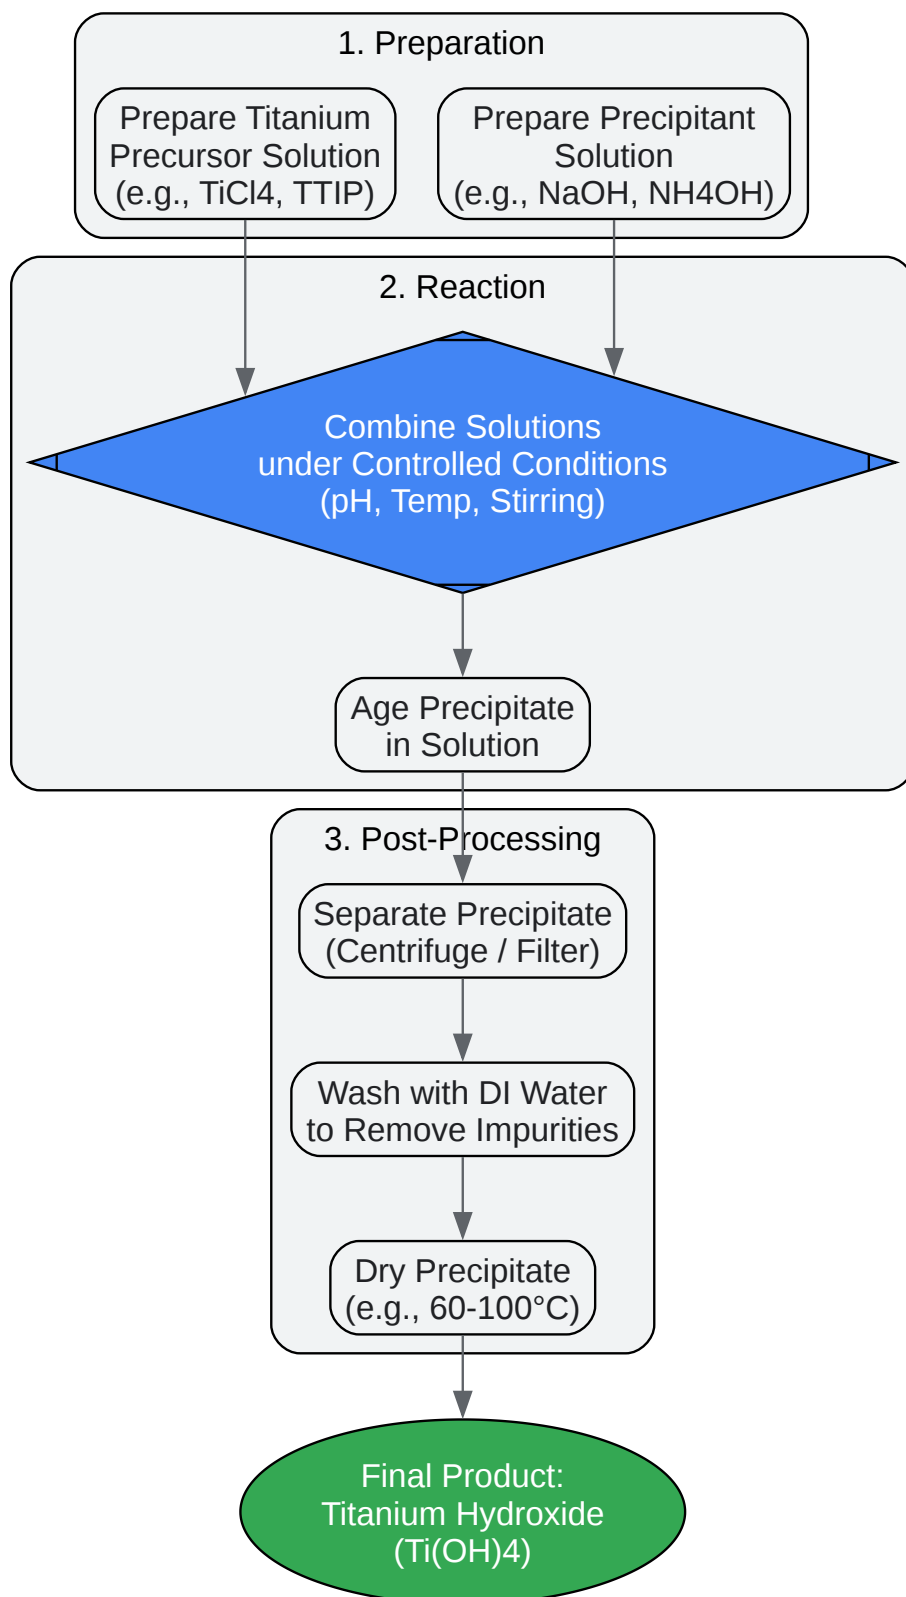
1. Preparation

Prepare Titanium Precursor Solution (e.g., TiCl4, TTIP)

Prepare Precipitant Solution (e.g., NaOH, NH4OH)

2. Reaction

Combine Solutions under Controlled Conditions (pH, Temp, Stirring)

Age Precipitate in Solution

3. Post-Processing

Separate Precipitate (Centrifuge / Filter)

Wash with DI Water to Remove Impurities

Dry Precipitate (e.g., 60-100°C)

Final Product: Titanium Hydroxide (Ti(OH)4)